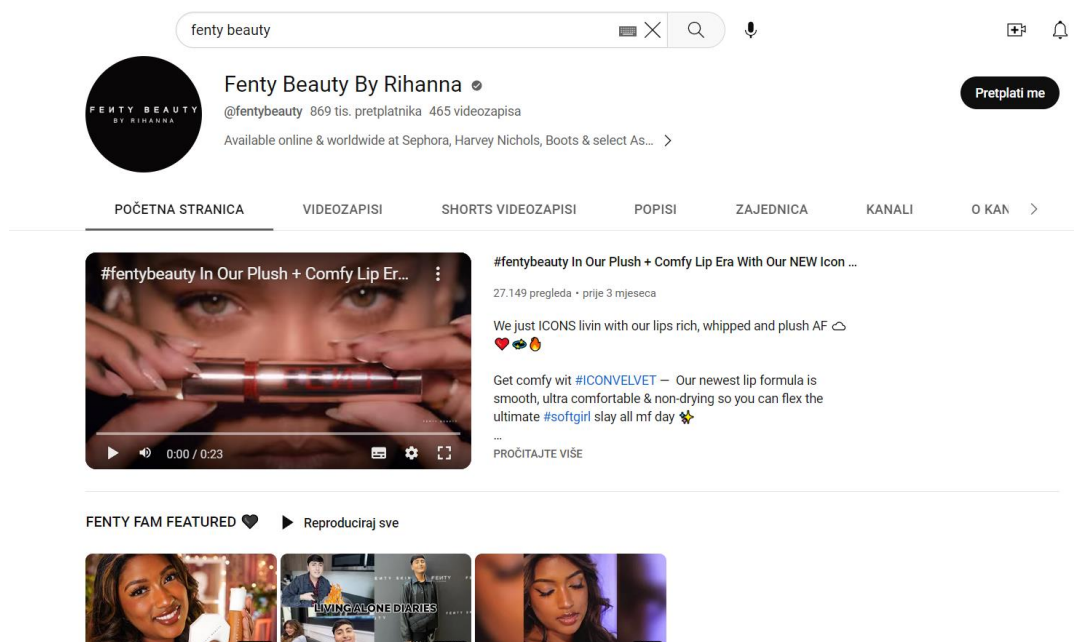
fenty beauty

FENTY BEAUTY BY RIHANNA

Fenty Beauty By Rihanna

@fentybeauty 869 tis. pretplatnika 465 videozapisa

Available online & worldwide at Sephora, Harvey Nichols, Boots & select As...

Pretplati me

POČETNA STRANICA VIDEOZAPISI SHORTS VIDEOZAPISI POPISI ZAJEDNICA KANALI O KAN

#fentybeauty In Our Plush + Comfy Lip Er...

0:00 / 0:23

#fentybeauty In Our Plush + Comfy Lip Era With Our NEW Icon ...

27.149 pregleda • prije 3 mjeseca

We just ICONS livin with our lips rich, whipped and plush AF ☁
❤🐢🔥

Get comfy wit #ICONVELVET — Our newest lip formula is smooth, ultra comfortable & non-drying so you can flex the ultimate #softgirl slay all mf day ✨
...

PROČITAJTE VIŠE

FENTY FAM FEATURED 🖤 Reproduciraj sve

LIVING ALONE DIARIES